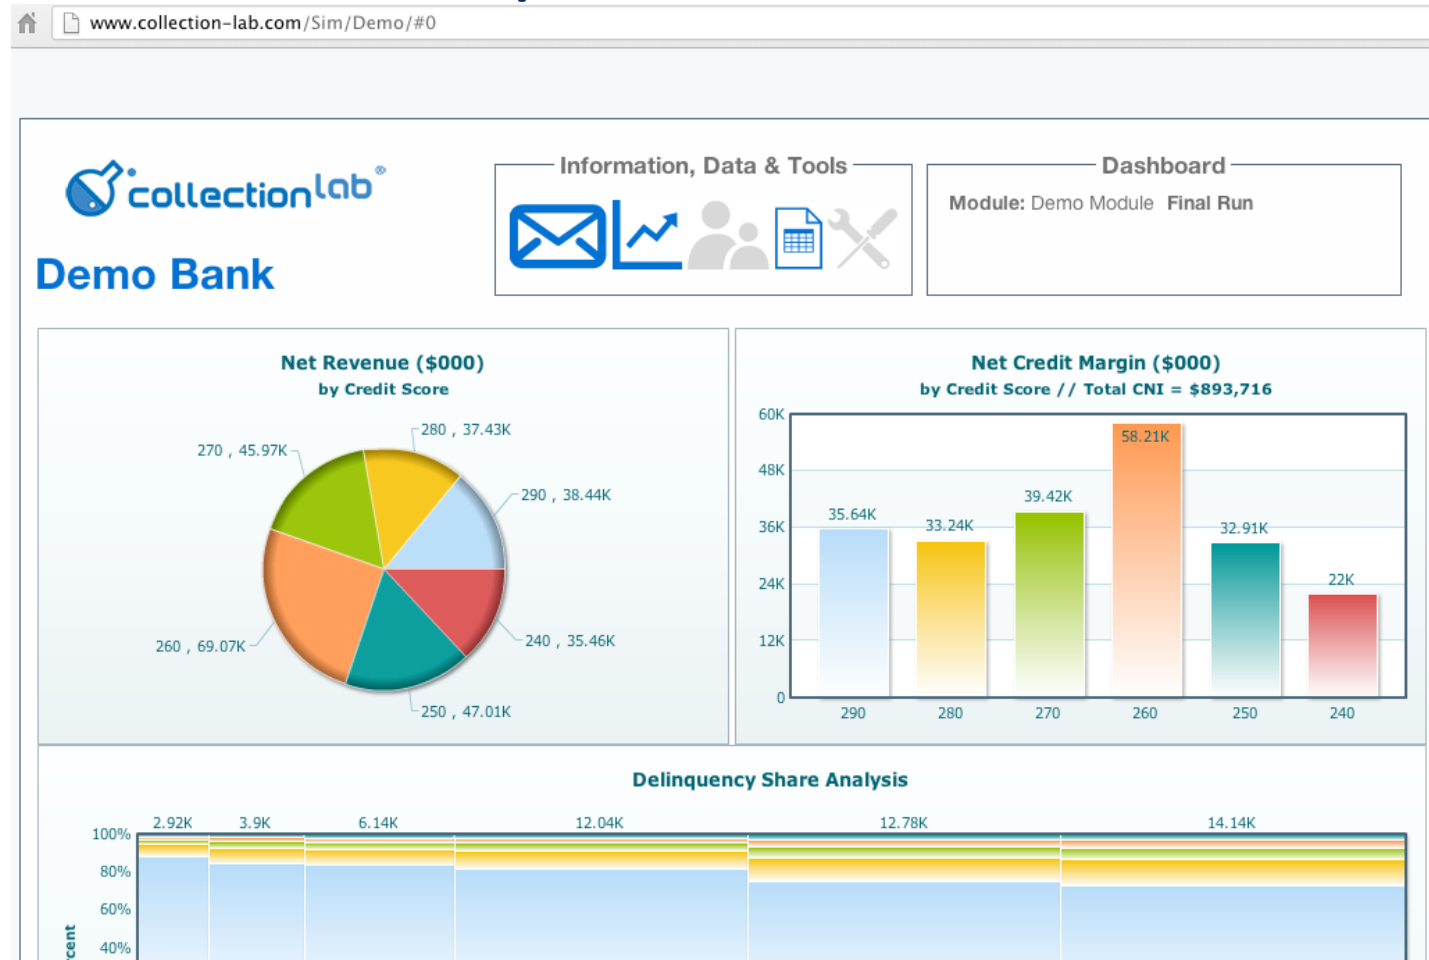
www.collection-lab.com/Sim/Demo/#0

collectionlab®

Demo Bank

Information, Data & Tools

Dashboard

Module: Demo Module Final Run

Net Revenue ($000)
by Credit Score

280 , 37.43K
270 , 45.97K
290 , 38.44K
260 , 69.07K
240 , 35.46K
250 , 47.01K

Net Credit Margin ($000)
by Credit Score // Total CNI = $893,716

60K
48K
36K
24K
12K
0

35.64K
33.24K
39.42K
58.21K
32.91K
22K

290
280
270
260
250
240

Delinquency Share Analysis

2.92K
3.9K
6.14K
12.04K
12.78K
14.14K

100%
80%
60%
40%

cent